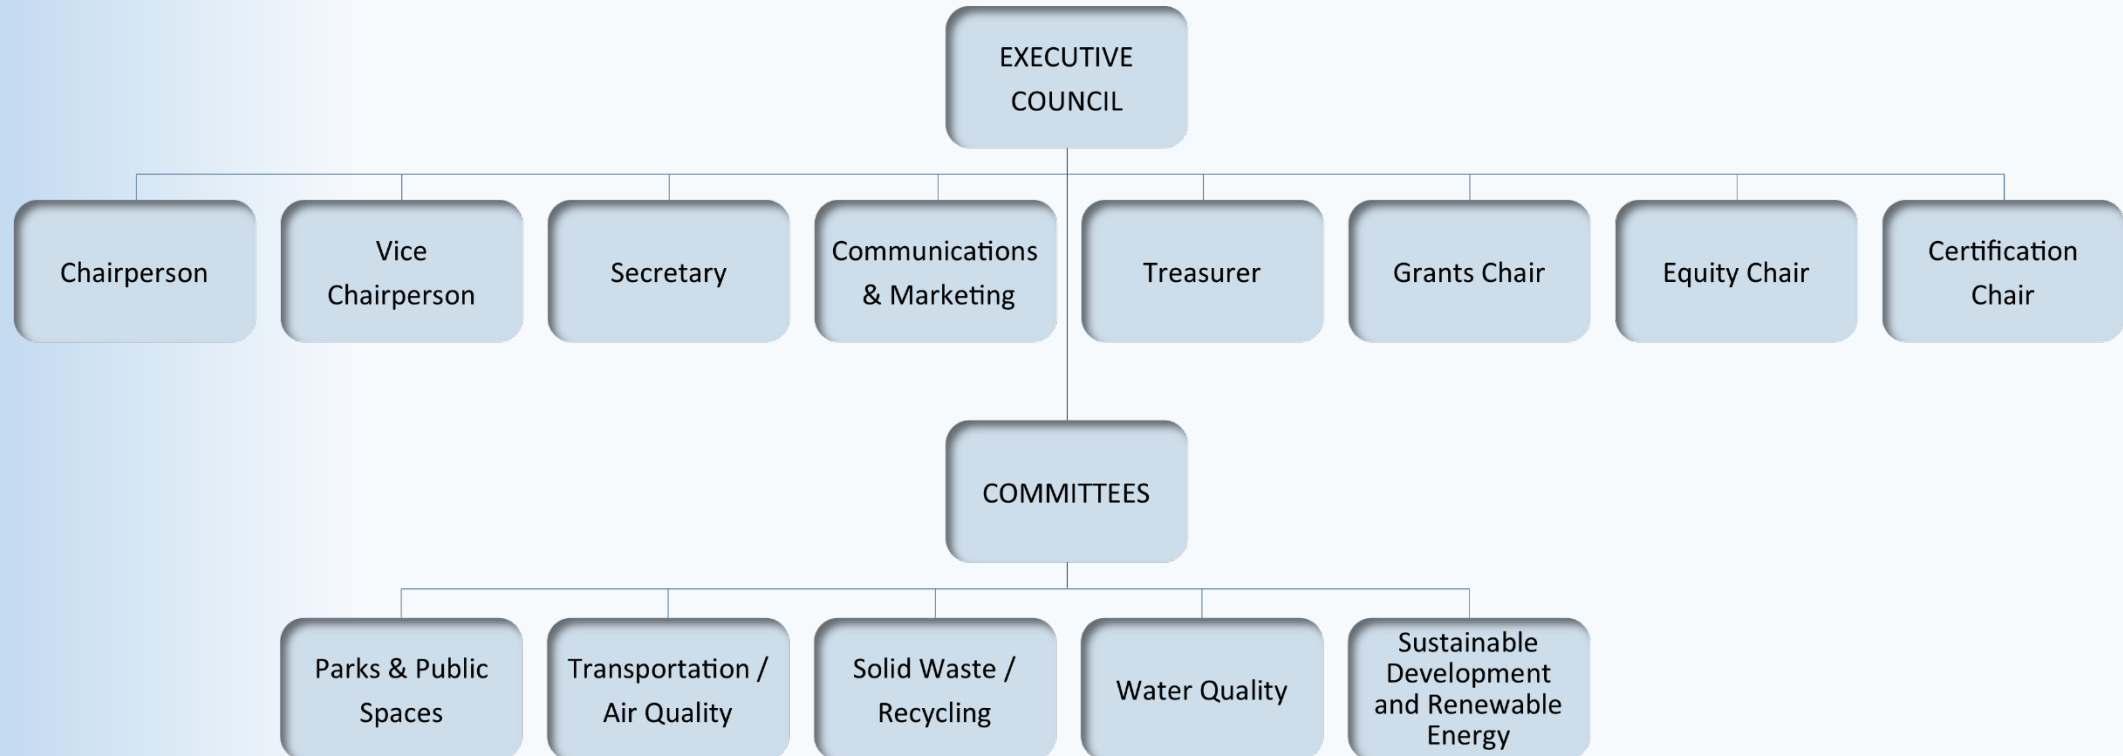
EXECUTIVE COUNCIL

Chairperson

Vice Chairperson

Secretary

Communications & Marketing

Treasurer

Grants Chair

Equity Chair

Certification Chair

COMMITTEES

Parks & Public Spaces

Transportation / Air Quality

Solid Waste / Recycling

Water Quality

Sustainable Development and Renewable Energy